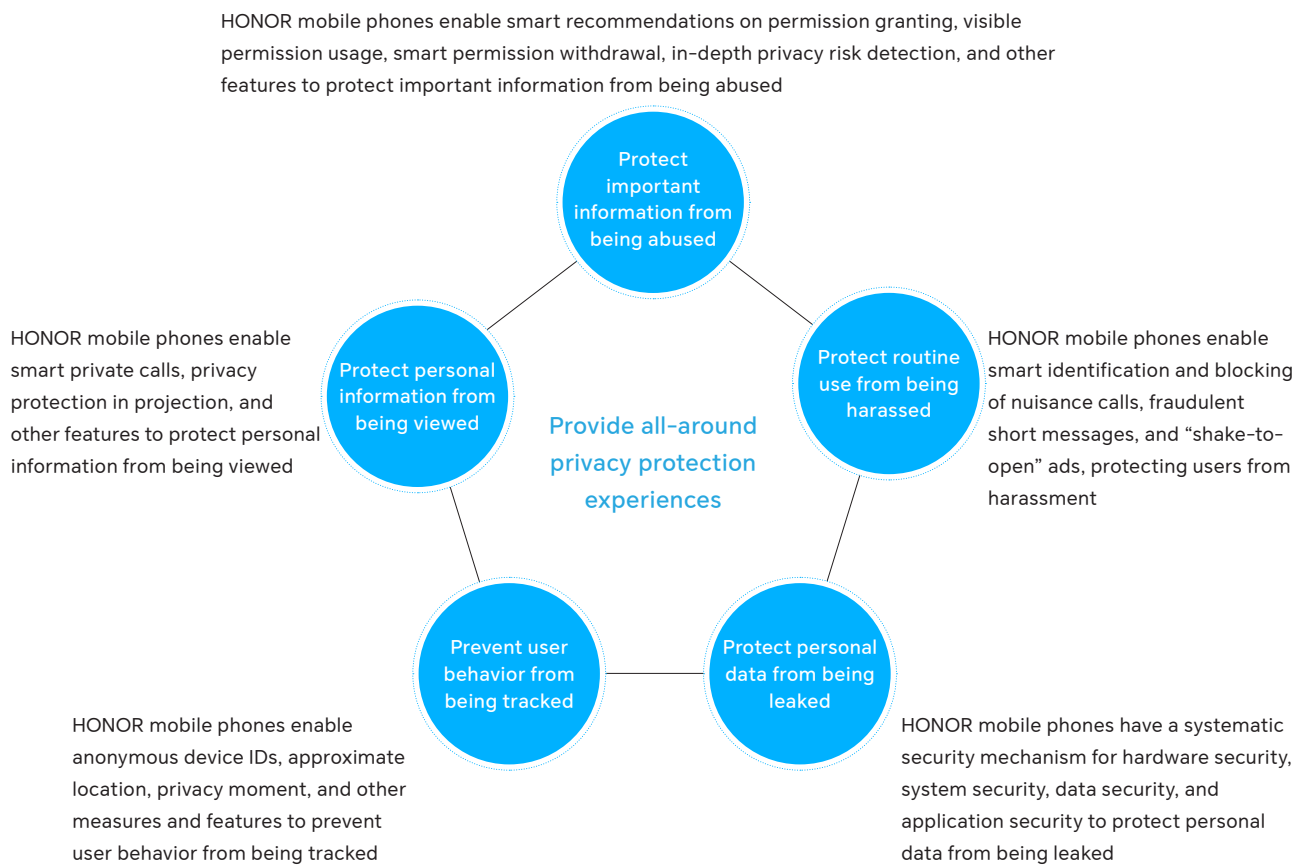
HONOR mobile phones enable smart recommendations on permission granting, visible permission usage, smart permission withdrawal, in-depth privacy risk detection, and other features to protect important information from being abused

Protect important information from being abused

HONOR mobile phones enable smart private calls, privacy protection in projection, and other features to protect personal information from being viewed

Protect personal information from being viewed

Provide all-around privacy protection experiences

Protect routine use from being harassed

HONOR mobile phones enable smart identification and blocking of nuisance calls, fraudulent short messages, and “shake-to-open” ads, protecting users from harassment

Prevent user behavior from being tracked

Protect personal data from being leaked

HONOR mobile phones enable anonymous device IDs, approximate location, privacy moment, and other measures and features to prevent user behavior from being tracked

HONOR mobile phones have a systematic security mechanism for hardware security, system security, data security, and application security to protect personal data from being leaked